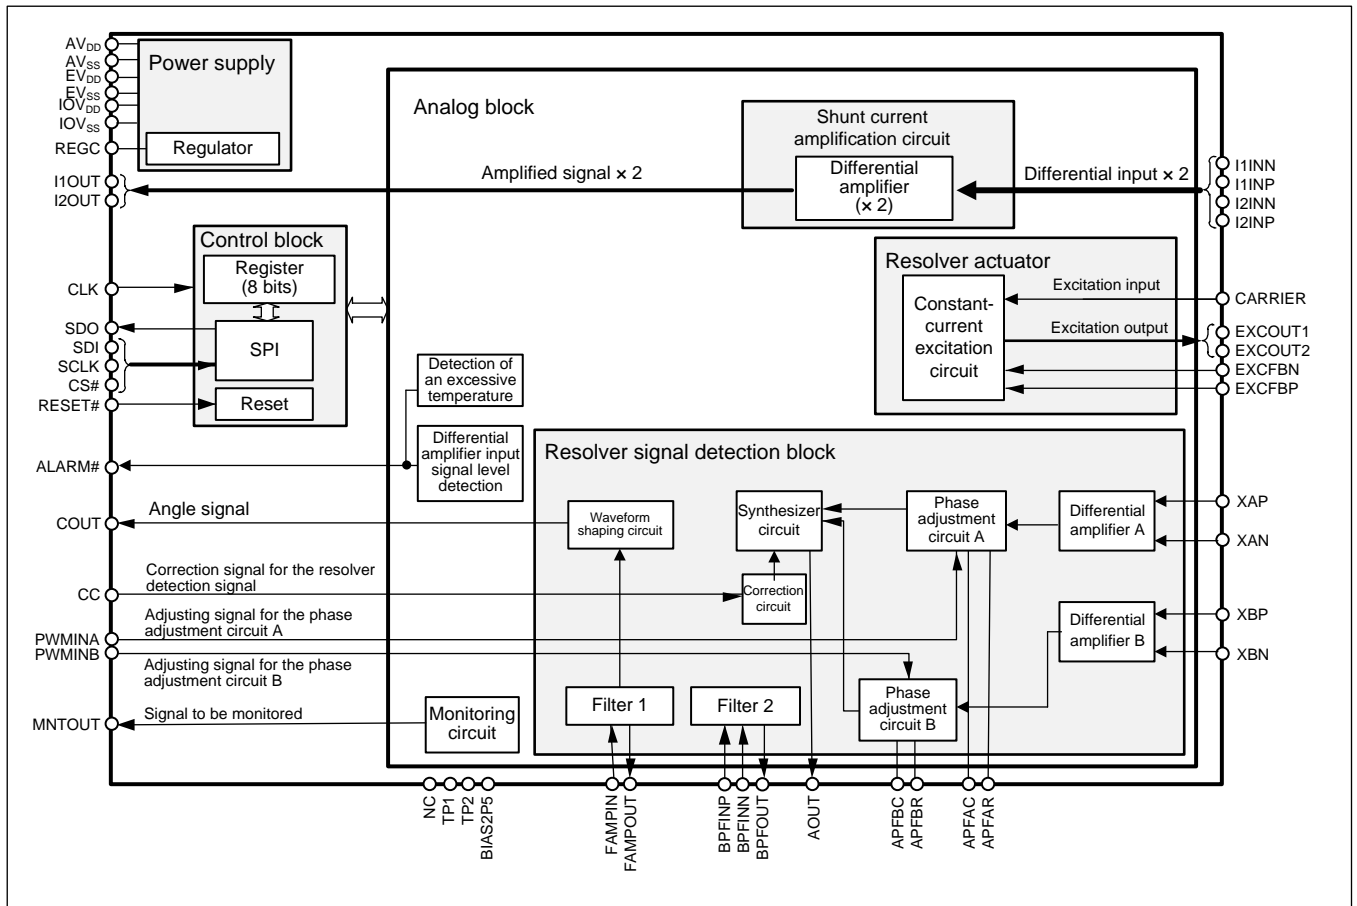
$AV_{DD}$
$AV_{SS}$
$EV_{DD}$
$EV_{SS}$
$IOV_{DD}$
$IOV_{SS}$
REGC
I1OUT
I2OUT

Power supply

Regulator

Analog block

Shunt current amplification circuit

Differential amplifier (× 2)

Amplified signal × 2

Differential input × 2

I1INN
I1INP
I2INN
I2INP

Control block

Register (8 bits)

SPI

Reset

CLK
SDO
SDI
SCLK
CS#
RESET#

Resolver actuator

Constant-current excitation circuit

Excitation input

Excitation output

CARRIER
EXCOUT1
EXCOUT2
EXCFBN
EXCFBP

Detection of an excessive temperature

Differential amplifier input signal level detection

ALARM#

Resolver signal detection block

Angle signal

COUT

Waveform shaping circuit

Synthesizer circuit

Phase adjustment circuit A

Differential amplifier A

XAP
XAN

Correction signal for the resolver detection signal

CC

Correction circuit

Adjusting signal for the phase adjustment circuit A

PWMINA
PWMINB

Adjusting signal for the phase adjustment circuit B

Differential amplifier B

XBP
XBN

Phase adjustment circuit B

Signal to be monitored

MNTOUT

Monitoring circuit

Filter 1

Filter 2

NC
TP1
TP2
BIAS2P5
FAMPIN
FAMPOUT
BPFINP
BPFINN
BPFOUT
AOUT
APFBC
APFBR
APFAC
APFAR